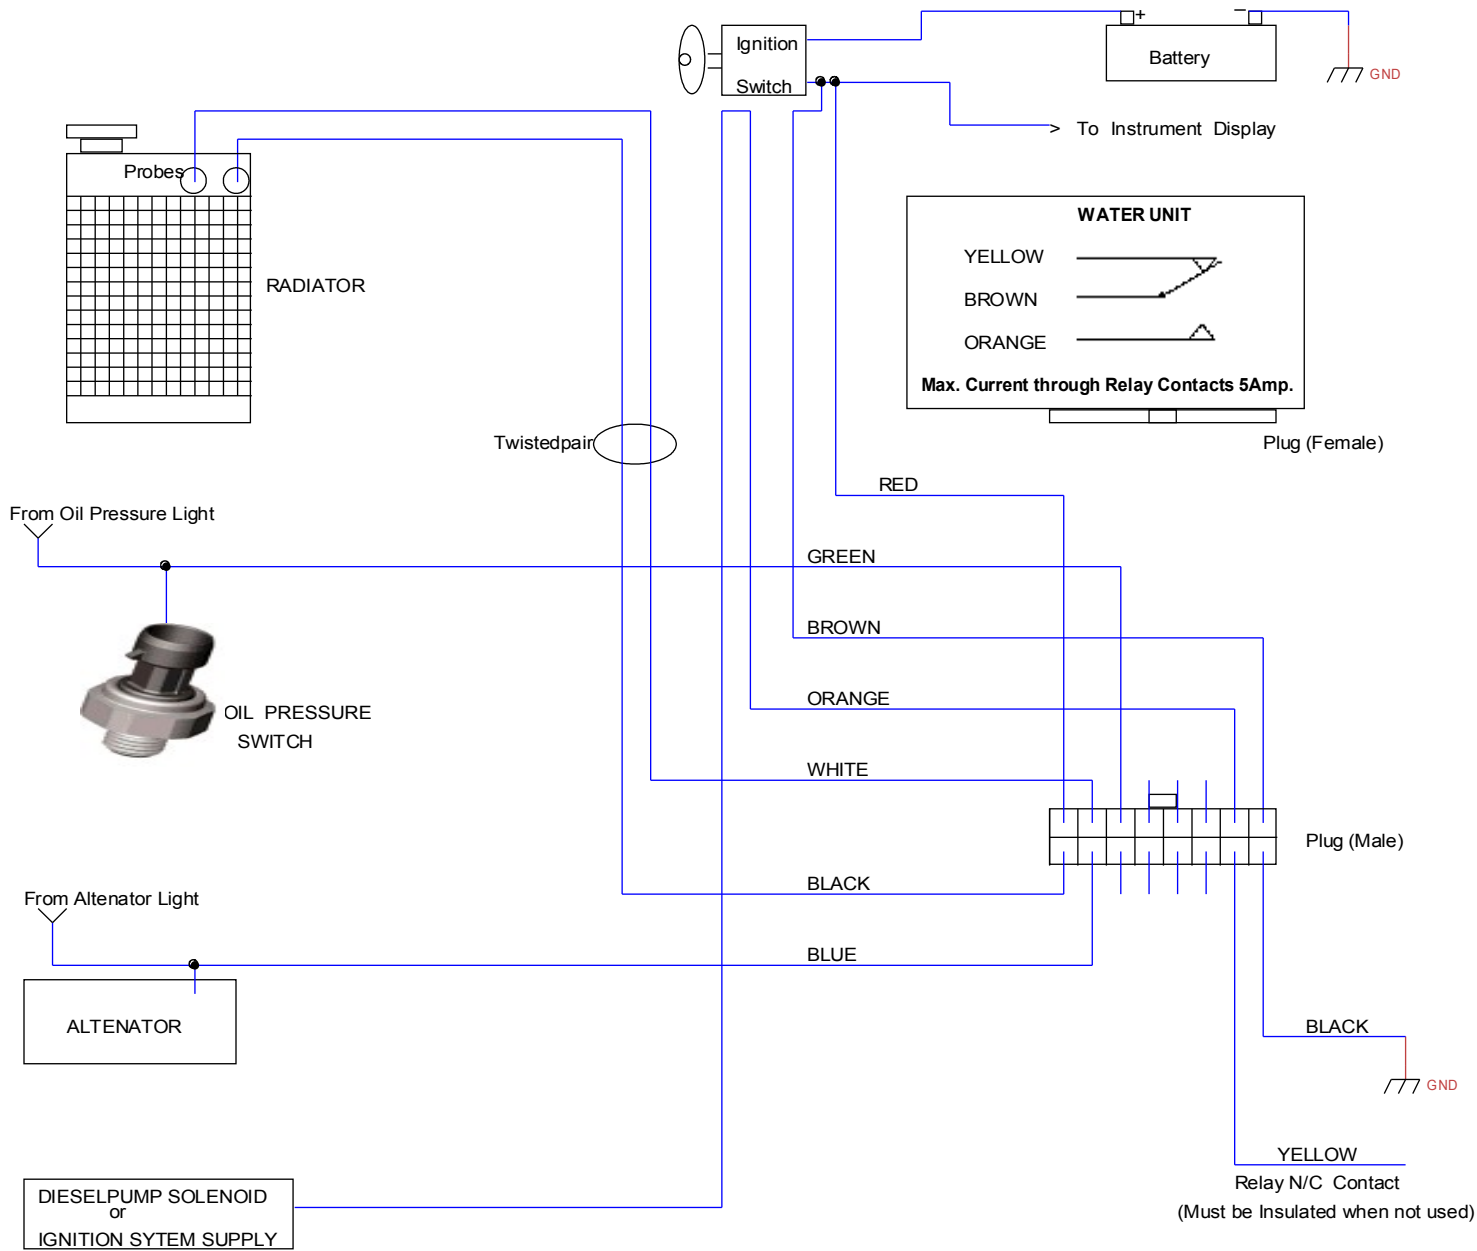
Ignition
Switch

+ Battery −

GND

> To Instrument Display

Probes

RADIATOR

WATER UNIT
YELLOW
BROWN
ORANGE
Max. Current through Relay Contacts 5Amp.

Plug (Female)

Twistedpair

RED

From Oil Pressure Light

GREEN

BROWN

ORANGE

OIL PRESSURE
SWITCH

WHITE

Plug (Male)

BLACK

From Altenator Light

BLUE

ALTENATOR

BLACK

GND

YELLOW
Relay N/C Contact
(Must be Insulated when not used)

DIESELPUMP SOLENOID
or
IGNITION SYTEM SUPPLY